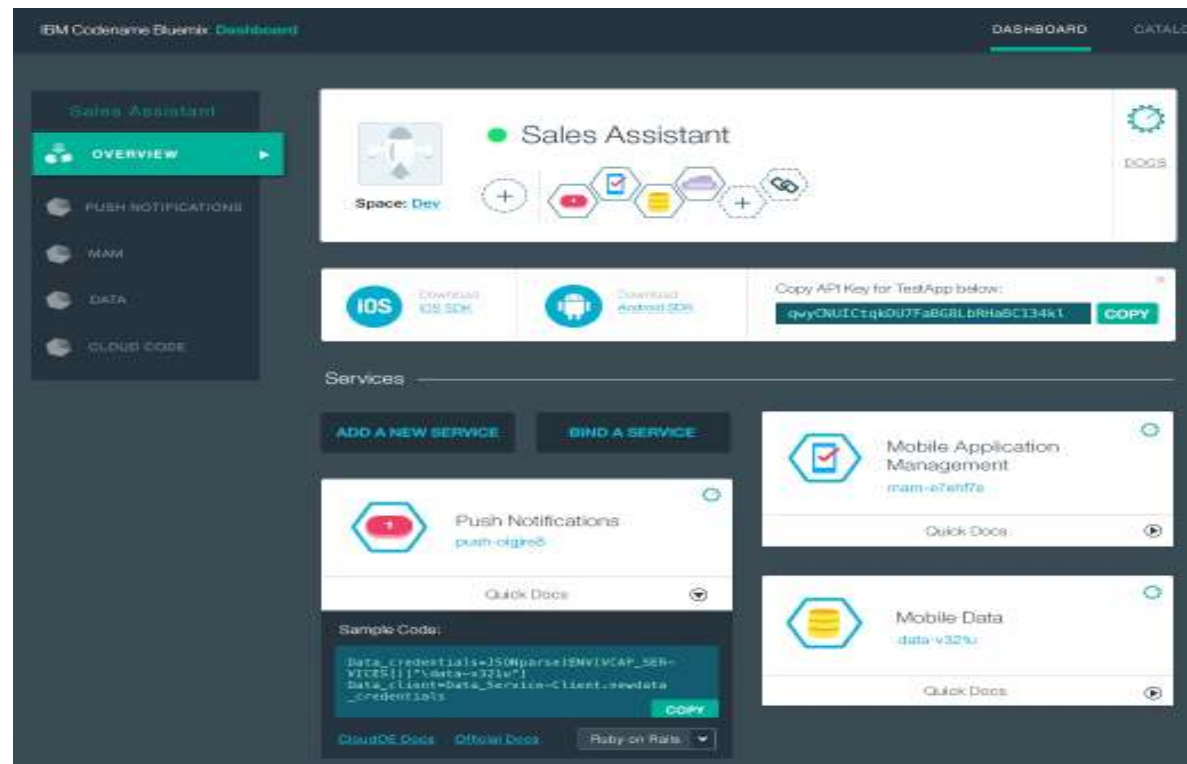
IBM Codename Bluemix Dashboard

DASHBOARD CATALO

Sales Assistant

OVERVIEW

PUSH NOTIFICATIONS

MAM

DATA

CLOUD CODE

Sales Assistant

Space: Dev

DOCS

IOS Download iOS SDK

Download Android SDK

Copy API Key for TestApp below:

qwyCNUICtqkOU7FaBGBLbRHaBC134kl COPY

Services

ADD A NEW SERVICE

BIND A SERVICE

Push Notifications
push-olgire5

Quick Docs

Sample Code:

Data_credentials=JSON.parse(ENV[VCAP_SERVICES])["\data-v321u"] Data_client=Data_Service-Client.newdata _credentials

COPY

CloudDE Docs Official Docs Ruby on Rails

Mobile Application Management
mam-e7ehf7a

Quick Docs

Mobile Data
data-v321u

Quick Docs